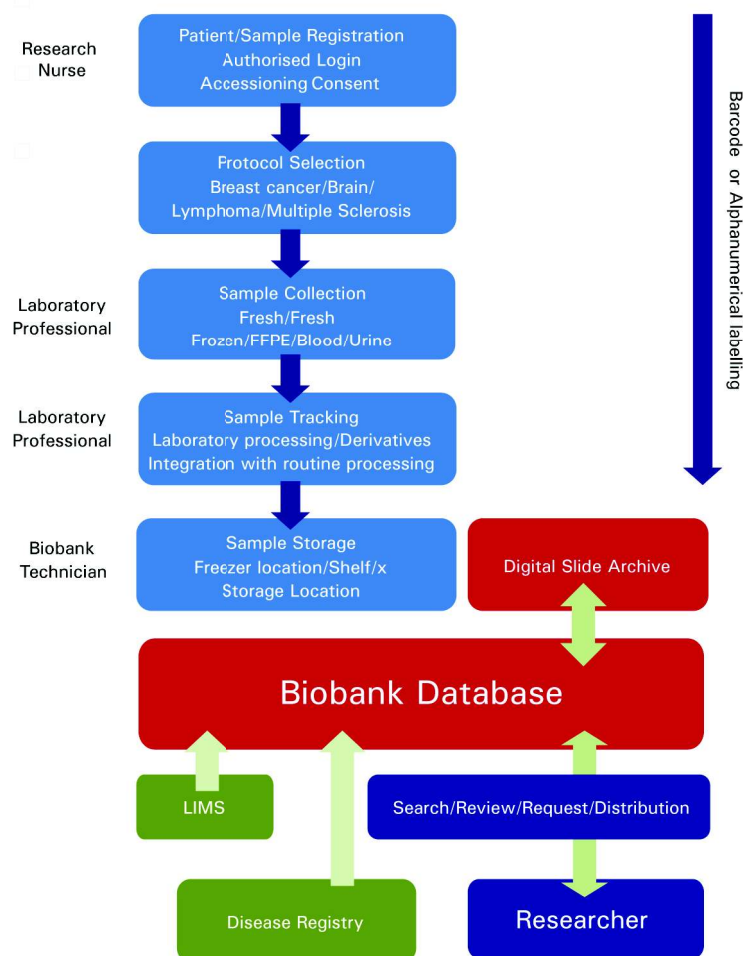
Research Nurse

Patient/Sample Registration
Authorised Login
Accessioning Consent

Protocol Selection
Breast cancer/Brain/
Lymphoma/Multiple Sclerosis

Laboratory Professional

Sample Collection
Fresh/Fresh
Frozen/FFPE/Blood/Urine

Laboratory Professional

Sample Tracking
Laboratory processing/Derivatives
Integration with routine processing

Biobank Technician

Sample Storage
Freezer location/Shelf/x
Storage Location

Barcode or Alphanumerical labelling

Digital Slide Archive

Biobank Database

LIMS

Search/Review/Request/Distribution

Disease Registry

Researcher